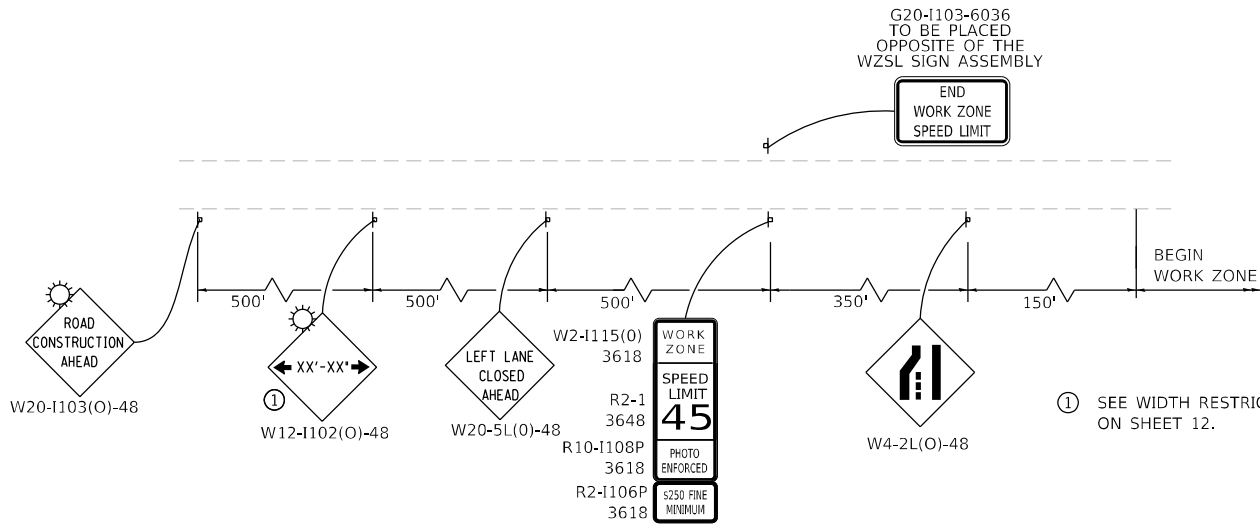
G20-I103-6036
TO BE PLACED
OPPOSITE OF THE
WZSL SIGN ASSEMBLY

END
WORK ZONE
SPEED LIMIT

BEGIN
WORK ZONE

500'
500'
500'
350'
150'

ROAD
CONSTRUCTION
AHEAD
W20-I103(O)-48

XX'-XX'
①
W12-I102(O)-48

LEFT LANE
CLOSED
AHEAD
W20-5L(O)-48

W2-I115(O)
3618
WORK
ZONE

R2-1
3648
SPEED
LIMIT
45

R10-I108P
3618
PHOTO
ENFORCED

R2-I106P
3618
$250 FINE
MINIMUM

W4-2L(O)-48

① SEE WIDTH RESTRIC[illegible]
ON SHEET 12.